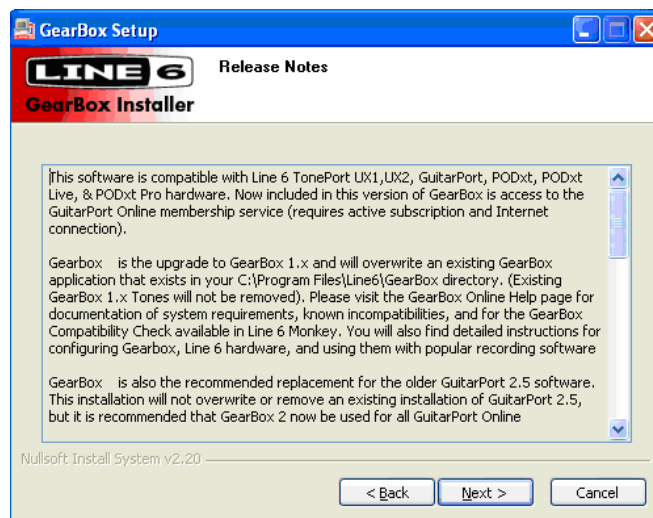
GearBox Setup

LINE 6
GearBox Installer

Release Notes

This software is compatible with Line 6 TonePort UX1,UX2, GuitarPort, PODxt, PODxt Live, & PODxt Pro hardware. Now included in this version of GearBox is access to the GuitarPort Online membership service (requires active subscription and Internet connection).

Gearbox   is the upgrade to GearBox 1.x and will overwrite an existing GearBox application that exists in your C:\Program Files\Line6\GearBox directory. (Existing GearBox 1.x Tones will not be removed). Please visit the GearBox Online Help page for documentation of system requirements, known incompatibilities, and for the GearBox Compatibility Check available in Line 6 Monkey. You will also find detailed instructions for configuring Gearbox, Line 6 hardware, and using them with popular recording software

GearBox   is also the recommended replacement for the older GuitarPort 2.5 software. This installation will not overwrite or remove an existing installation of GuitarPort 2.5, but it is recommended that GearBox 2 now be used for all GuitarPort Online

Nullsoft Install System v2.20

< Back | Next > | Cancel